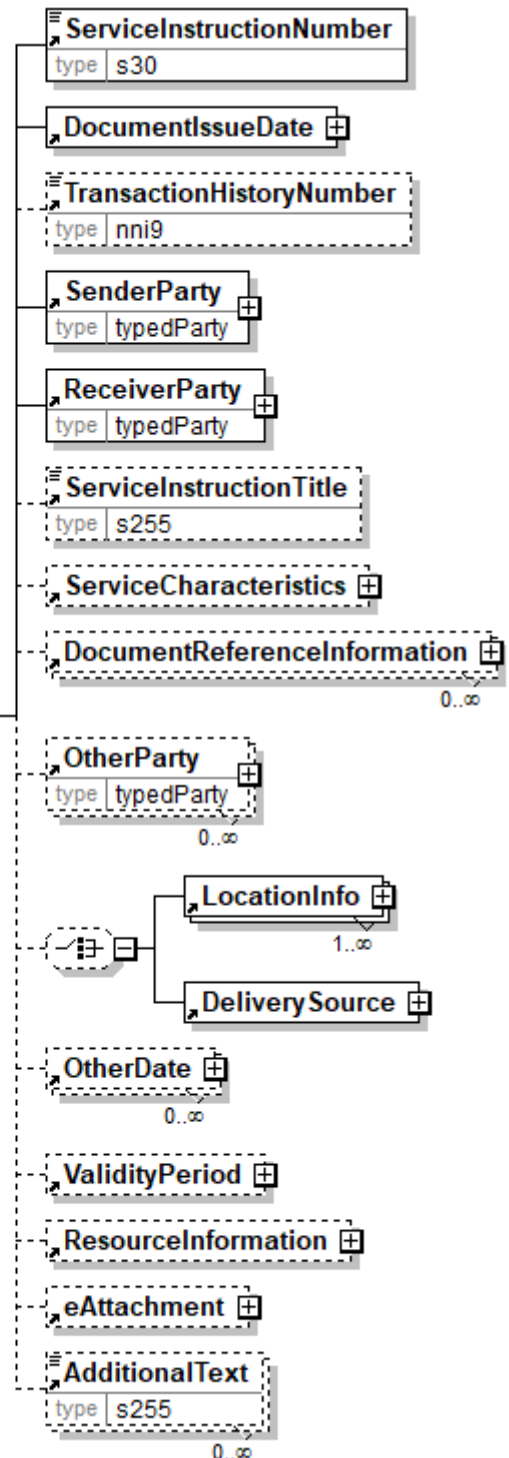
ServiceInstructionNumber
type s30

DocumentIssueDate

TransactionHistoryNumber
type nni9

SenderParty
type typedParty

ReceiverParty
type typedParty

ServiceInstructionTitle
type s255

ServiceCharacteristics

DocumentReferenceInformation
0..∞

OtherParty
type typedParty
0..∞

LocationInfo
1..∞

DeliverySource

OtherDate
0..∞

ValidityPeriod

ResourceInformation

eAttachment

AdditionalText
type s255
0..∞